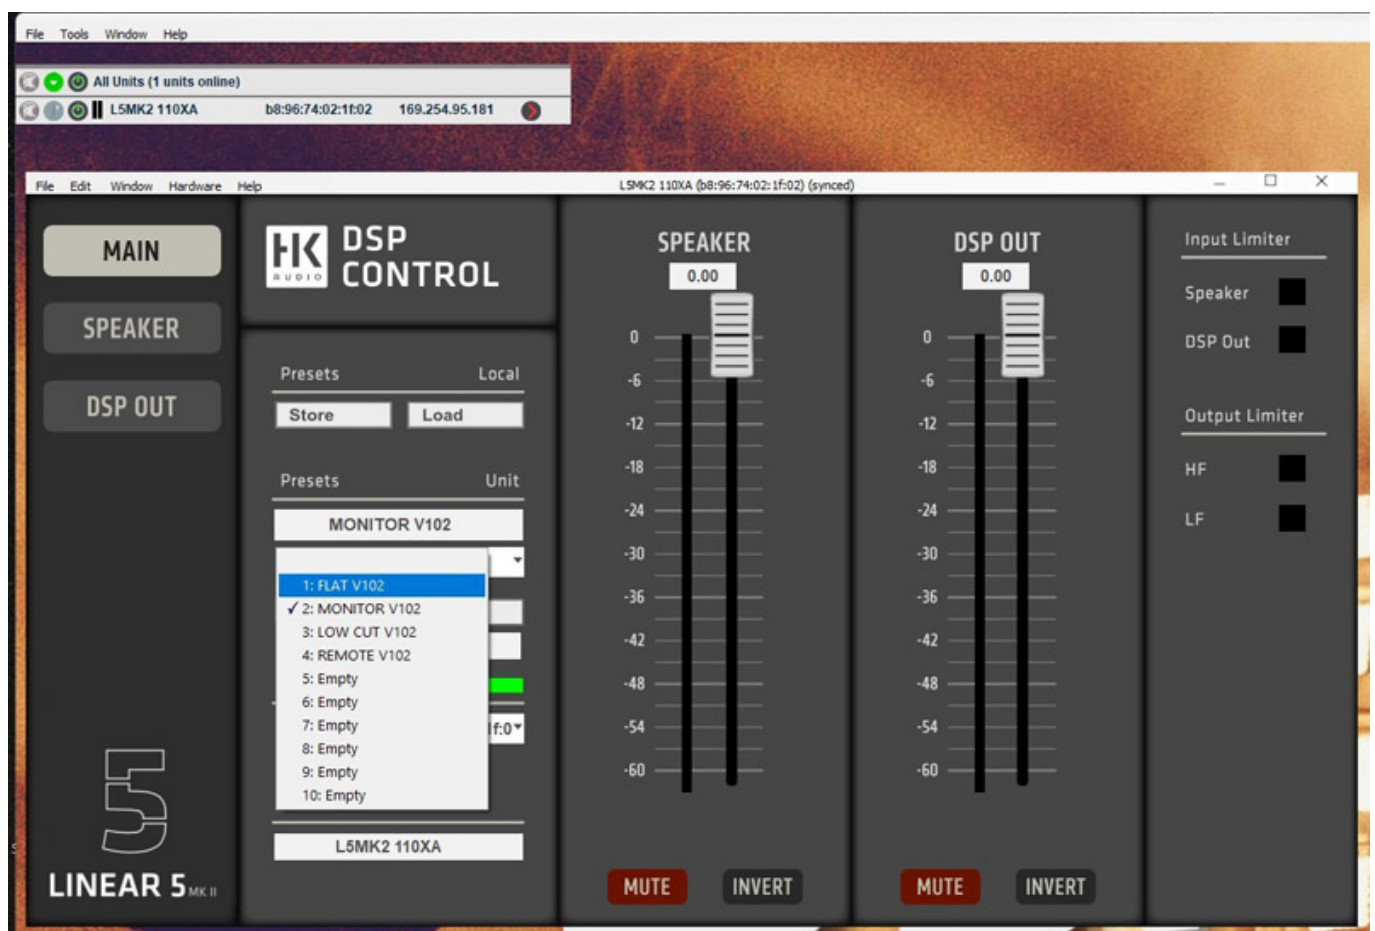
File Tools Window Help

All Units (1 units online)

L5MK2 110XA b8:96:74:02:1f:02 169.254.95.181

File Edit Window Hardware Help

L5MK2 110XA (b8:96:74:02:1f:02) (synced)

MAIN

SPEAKER

DSP OUT

HK AUDIO DSP CONTROL

Presets Local

Store Load

Presets Unit

MONITOR V102

1: FLAT V102
✓ 2: MONITOR V102
3: LOW CUT V102
4: REMOTE V102
5: Empty
6: Empty
7: Empty
8: Empty
9: Empty
10: Empty

f:0

L5MK2 110XA

LINEAR 5 MK II

SPEAKER

0.00

0
-6
-12
-18
-24
-30
-36
-42
-48
-54
-60

MUTE INVERT

DSP OUT

0.00

0
-6
-12
-18
-24
-30
-36
-42
-48
-54
-60

MUTE INVERT

Input Limiter

Speaker

DSP Out

Output Limiter

HF

LF